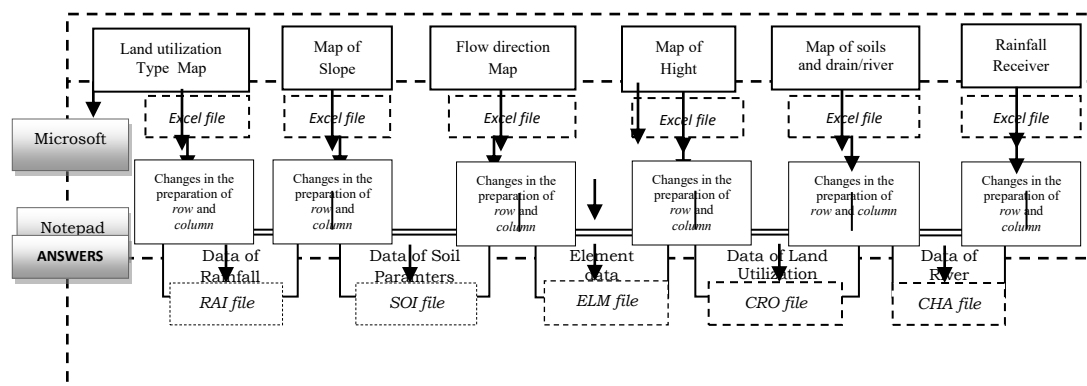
Land utilization Type Map

Map of Slope

Flow direction Map

Map of Hight

Map of soils and drain/river

Rainfall Receiver

Excel file

Excel file

Excel file

Excel file

Excel file

Excel file

Microsoft

Changes in the preparation of *row* and *column*

Changes in the preparation of *row* and *column*

Changes in the preparation of *row* and *column*

Changes in the preparation of *row* and *column*

Changes in the preparation of *row* and *column*

Changes in the preparation of *row* and *column*

Notepad

ANSWERS

Data of Rainfall

Data of Soil Paramters

Element data

Data of Land Utilization

Data of River

RAI file

SOI file

ELM file

CRO file

CHA file